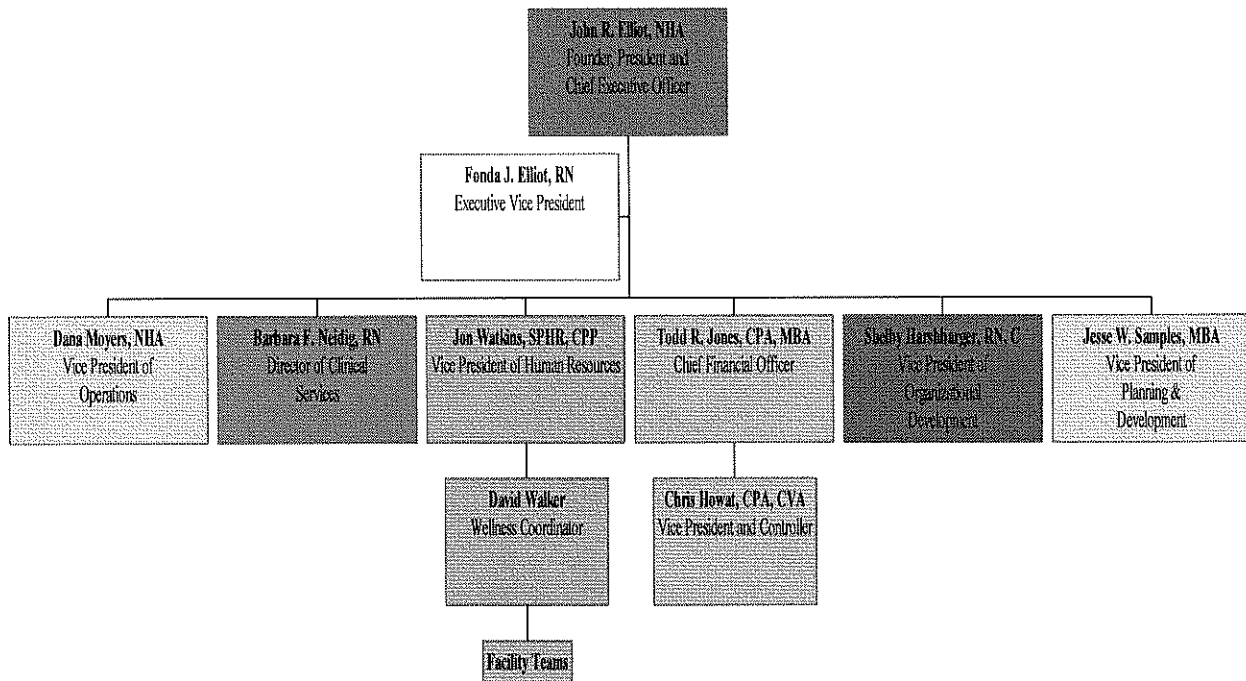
John R. Elliot, NHA
Founder, President and Chief Executive Officer

Fonda J. Elliot, RN
Executive Vice President

Dana Moyers, NHA
Vice President of Operations

Barbara F. Neidig, RN
Director of Clinical Services

Jon Watkins, SPHR, CPP
Vice President of Human Resources

Todd R. Jones, CPA, MBA
Chief Financial Officer

Shelby Harshbarger, RN, C
Vice President of Organizational Development

Jesse W. Samples, MBA
Vice President of Planning & Development

David Walker
Wellness Coordinator

Chris Howat, CPA, CVA
Vice President and Controller

Facility Teams